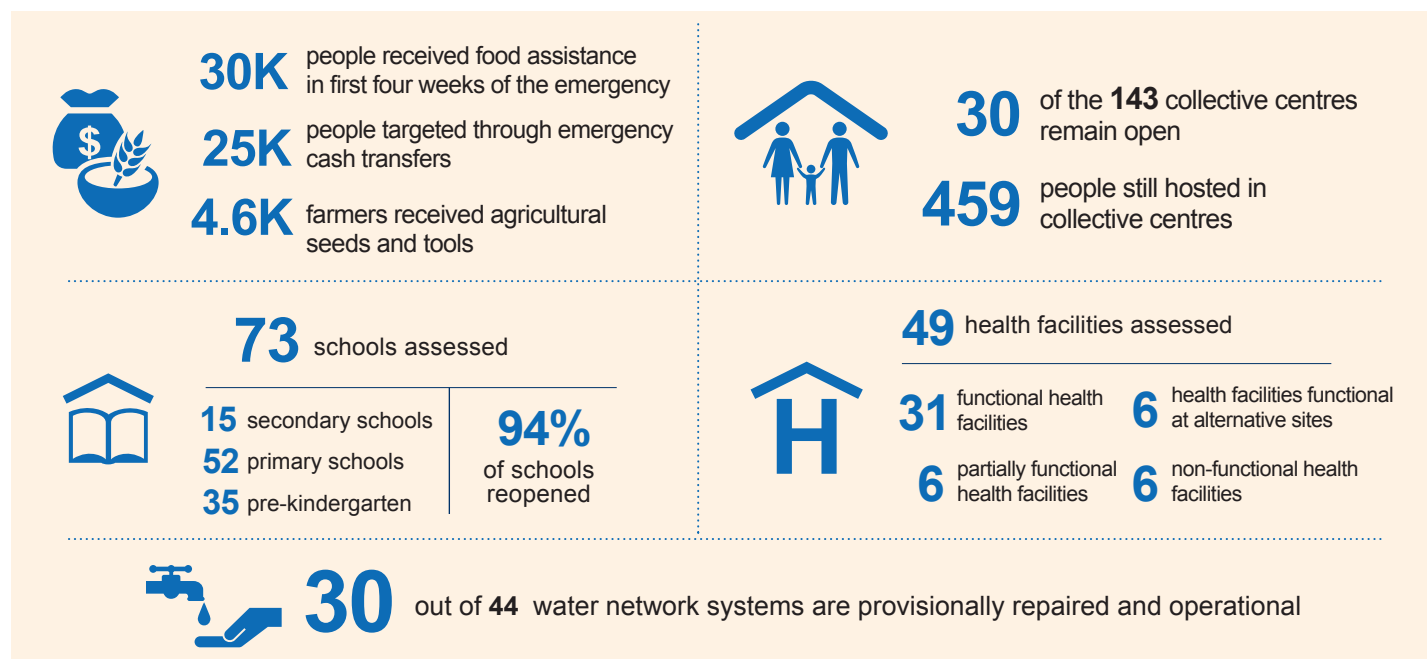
30K people received food assistance in first four weeks of the emergency

25K people targeted through emergency cash transfers

4.6K farmers received agricultural seeds and tools

30 of the 143 collective centres remain open

459 people still hosted in collective centres

73 schools assessed

15 secondary schools

52 primary schools

35 pre-kindergarten

94% of schools reopened

49 health facilities assessed

31 functional health facilities

6 health facilities functional at alternative sites

6 partially functional health facilities

6 non-functional health facilities

30 out of 44 water network systems are provisionally repaired and operational